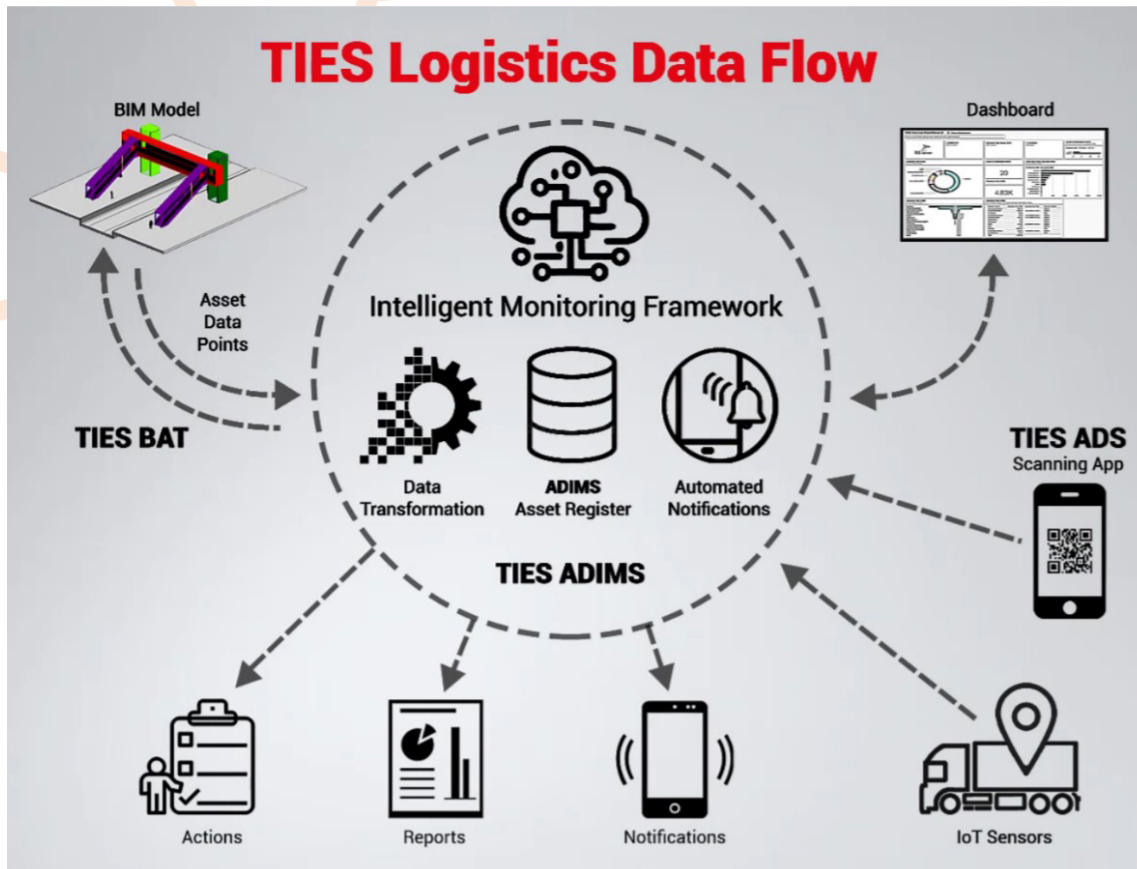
TIES Logistics Data Flow

BIM Model

Dashboard

Asset Data Points

TIES BAT

Intelligent Monitoring Framework

Data Transformation

ADIMS Asset Register

Automated Notifications

TIES ADIMS

TIES ADS
Scanning App

Actions

Reports

Notifications

IoT Sensors